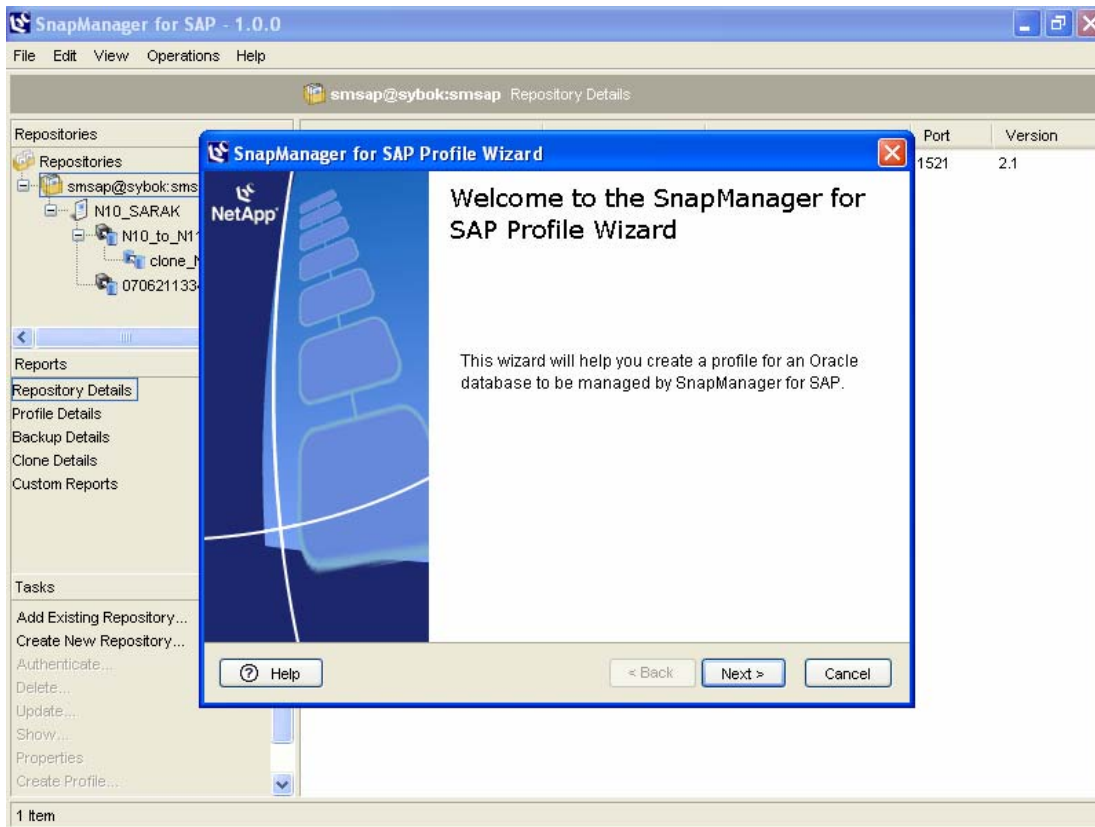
SnapManager for SAP - 1.0.0

File Edit View Operations Help

smsap@sybok:smsap Repository Details

Repositories

Repositories
smsap@sybok:sms
N10_SARAK
N10_to_N1
clone_
070621133

Port Version
1521 2.1

Reports
Repository Details
Profile Details
Backup Details
Clone Details
Custom Reports

Tasks
Add Existing Repository...
Create New Repository...
Authenticate...
Delete...
Update...
Show...
Properties
Create Profile...

1 Item

SnapManager for SAP Profile Wizard

NetApp

Welcome to the SnapManager for SAP Profile Wizard

This wizard will help you create a profile for an Oracle database to be managed by SnapManager for SAP.

Help
< Back
Next >
Cancel